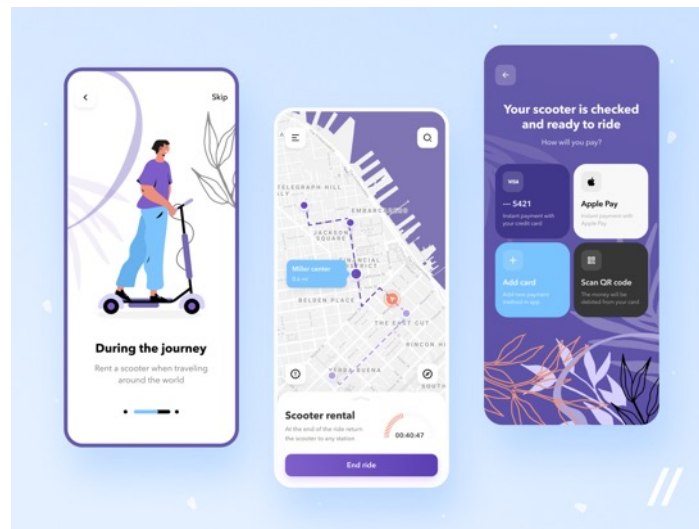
Skip

During the journey

Rent a scooter when traveling around the world

TELEGRAPH HILL

EMBARCADERO

JACKSON SQUARE

FINANCIAL DISTRICT

Miller center

0.6 mi

BELDEN PLACE

THE EAST CUT

RINCON HILL

YERBA BUENA

Scooter rental

At the end of the ride return the scooter to any station

00:40:47

End ride

Your scooter is checked and ready to ride

How will you pay?

VISA

··· 5421

Instant payment with your credit card

Apple Pay

Instant payment with Apple Pay

Add card

Add new payment method to app

Scan QR code

The money will be debited from your card